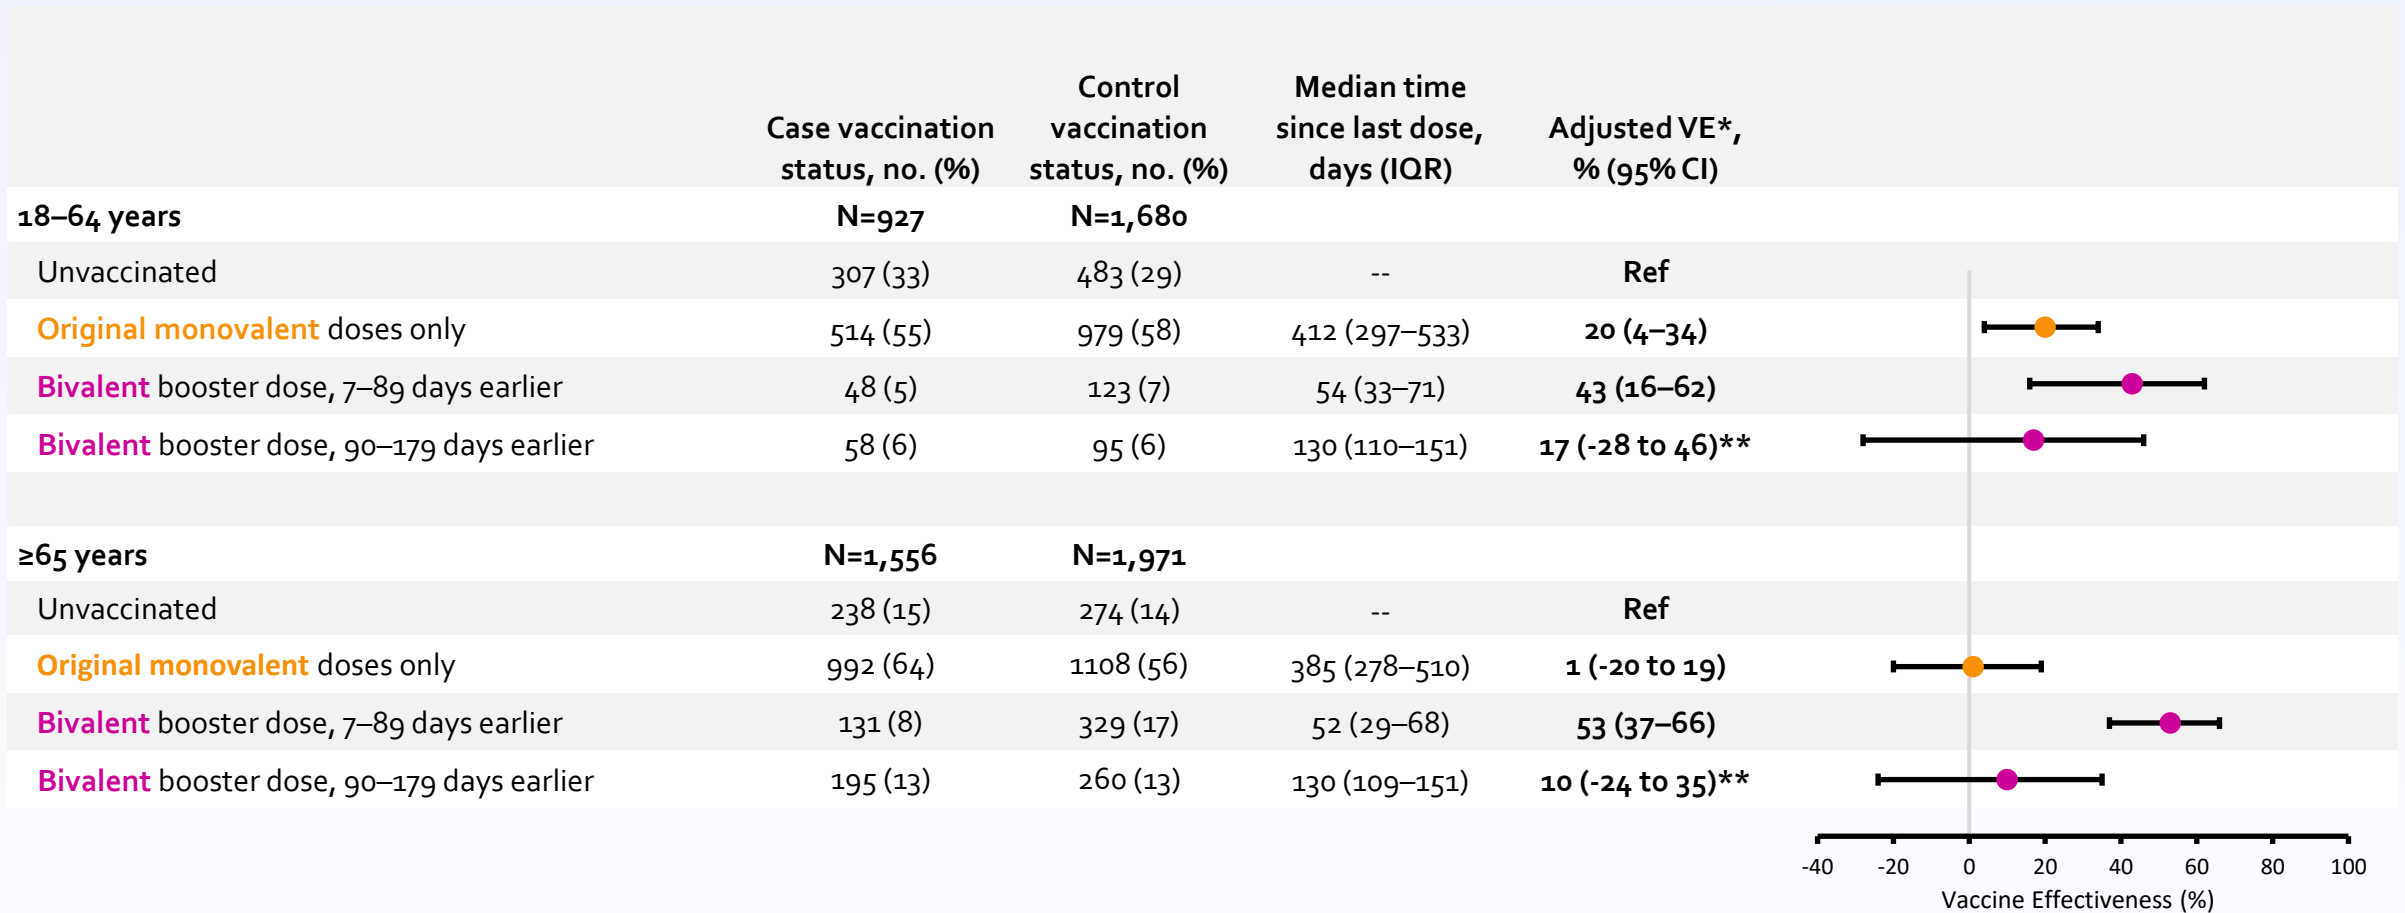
|  | Case vaccination status, no. (%) | Control vaccination status, no. (%) | Median time since last dose, days (IQR) | Adjusted VE*, % (95% CI) |
|---|---|---|---|---|
| 18–64 years | N=927 | N=1,680 | | |
| Unvaccinated | 307 (33) | 483 (29) | -- | Ref |
| Original monovalent doses only | 514 (55) | 979 (58) | 412 (297–533) | 20 (4–34) |
| Bivalent booster dose, 7–89 days earlier | 48 (5) | 123 (7) | 54 (33–71) | 43 (16–62) |
| Bivalent booster dose, 90–179 days earlier | 58 (6) | 95 (6) | 130 (110–151) | 17 (-28 to 46)** |
| ≥65 years | N=1,556 | N=1,971 | | |
| Unvaccinated | 238 (15) | 274 (14) | -- | Ref |
| Original monovalent doses only | 992 (64) | 1108 (56) | 385 (278–510) | 1 (-20 to 19) |
| Bivalent booster dose, 7–89 days earlier | 131 (8) | 329 (17) | 52 (29–68) | 53 (37–66) |
| Bivalent booster dose, 90–179 days earlier | 195 (13) | 260 (13) | 130 (109–151) | 10 (-24 to 35)** |

-40 -20 0 20 40 60 80 100
Vaccine Effectiveness (%)